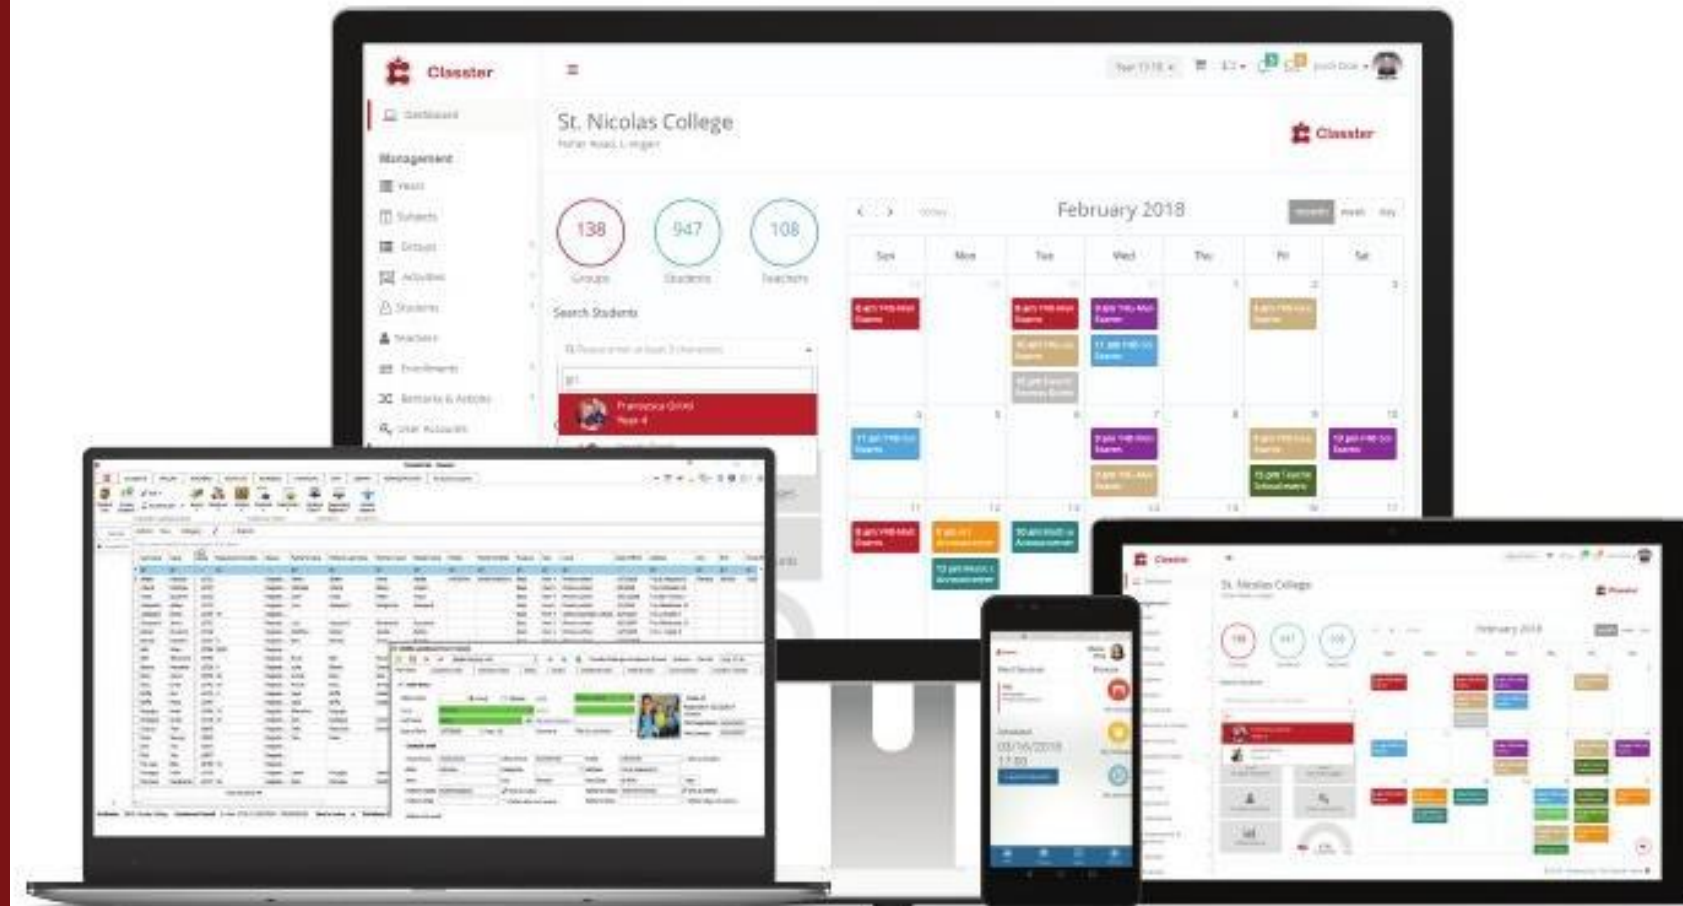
Classter

Dashboard

Management

Years

Subjects

Groups

Activities

Students

Teachers

Enrollments

Remarks & Articles

User Accounts

St. Nicolas College

Classter

138
Groups

947
Students

108
Teachers

Search Students

Francesca Grimi
Year 4

February 2018

Sun | Mon | Tue | Wed | Thu | Fri | Sat

St. Nicolas College

February 2018

03/16/2018
17:00